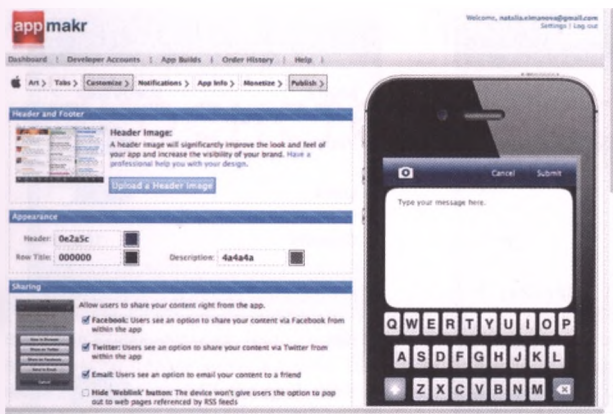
app makr

Welcome, natalia.eimanova@gmail.com
Settings | Log out

Dashboard | Developer Accounts | App Builds | Order History | Help |

Art > Tabs > Customize > Notifications > App Info > Monetize > Publish >

Header and Footer

Header Image:
A header image will significantly improve the look and feel of your app and increase the visibility of your brand. Have a professional help you with your design.

Upload a Header Image

Appearance

Header: 0e2a5c

Row Title: 000000

Description: 4a4a4a

Sharing

Allow users to share your content right from the app.

Facebook: Users see an option to share your content via Facebook from within the app

Twitter: Users see an option to share your content via Twitter from within the app

Email: Users see an option to email your content to a friend

Hide 'Weblink' button: The device won't give users the option to pop out to web pages referenced by RSS feeds

Cancel Submit

Type your message here.

Q W E R T Y U I O P
A S D F G H J K L
Z X C V B N M